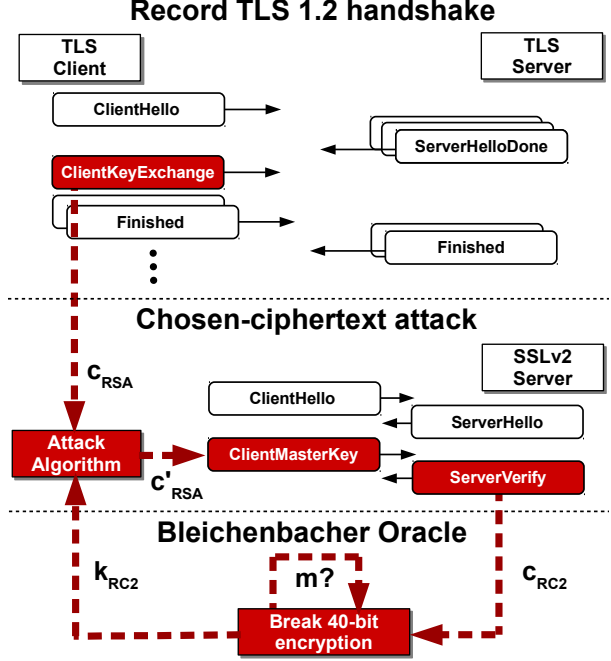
Record TLS 1.2 handshake

TLS Client

TLS Server

ClientHello

ServerHelloDone

ClientKeyExchange

Finished

Finished

Chosen-ciphertext attack

$c_{RSA}$

SSLv2 Server

ClientHello

ServerHello

Attack Algorithm

ClientMasterKey

$c'_{RSA}$

ServerVerify

Bleichenbacher Oracle

m?

$k_{RC2}$

$c_{RC2}$

Break 40-bit encryption